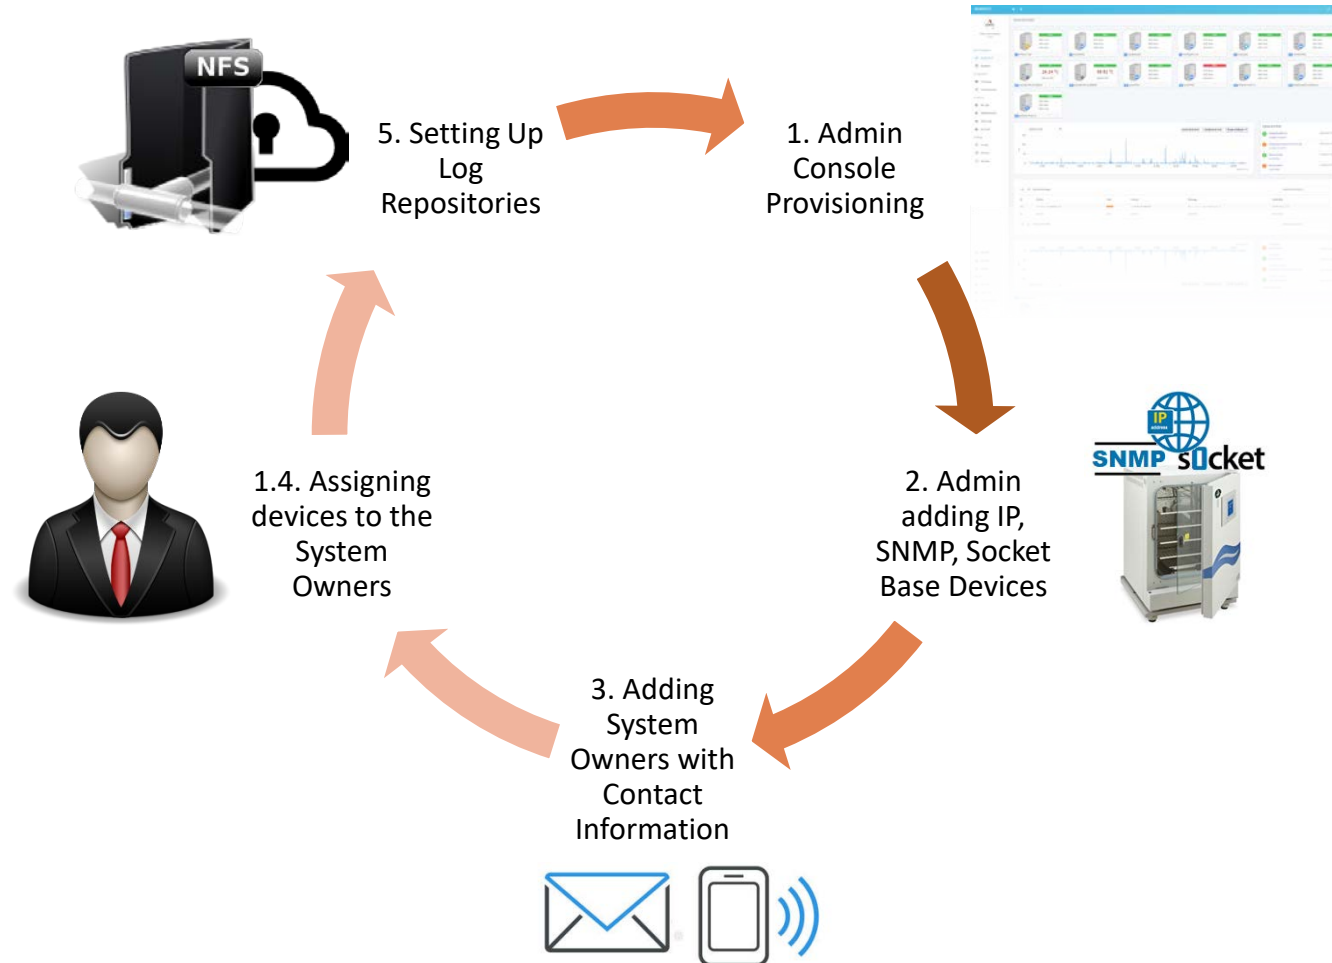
NFS

5. Setting Up Log Repositories

1. Admin Console Provisioning

IP address

SNMP s0cket

2. Admin adding IP, SNMP, Socket Base Devices

3. Adding System Owners with Contact Information

1.4. Assigning devices to the System Owners